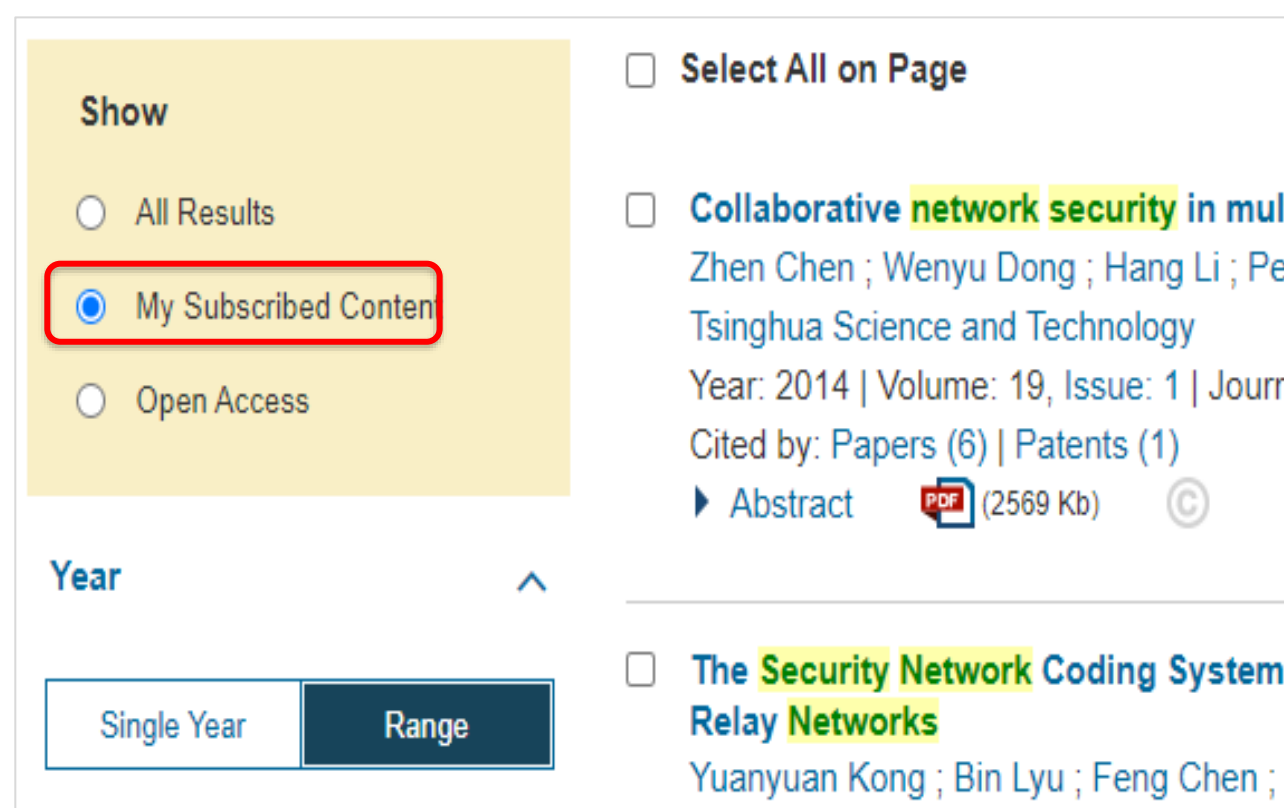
Show

All Results

My Subscribed Content

Open Access

Year

Single Year | Range

Select All on Page

Collaborative network security in mul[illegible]

Zhen Chen ; Wenyu Dong ; Hang Li ; Pe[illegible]

Tsinghua Science and Technology

Year: 2014 | Volume: 19, Issue: 1 | Jour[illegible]

Cited by: Papers (6) | Patents (1)

Abstract PDF (2569 Kb)

The Security Network Coding System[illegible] Relay Networks

Yuanyuan Kong ; Bin Lyu ; Feng Chen ;